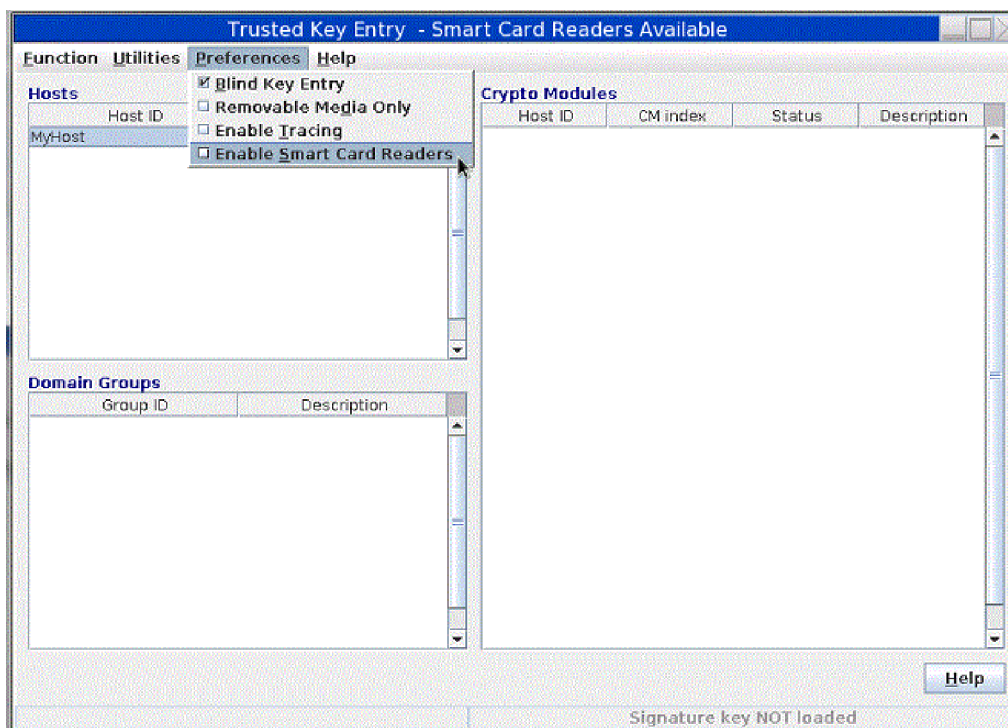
Trusted Key Entry - Smart Card Readers Available

Function Utilities Preferences Help

Blind Key Entry
Removable Media Only
Enable Tracing
Enable Smart Card Readers

Hosts

| Host ID |
|---|
| MyHost |

Domain Groups

| Group ID | Description |
|---|---|

Crypto Modules

| Host ID | CM index | Status | Description |
|---|---|---|---|

Help

Signature key NOT loaded